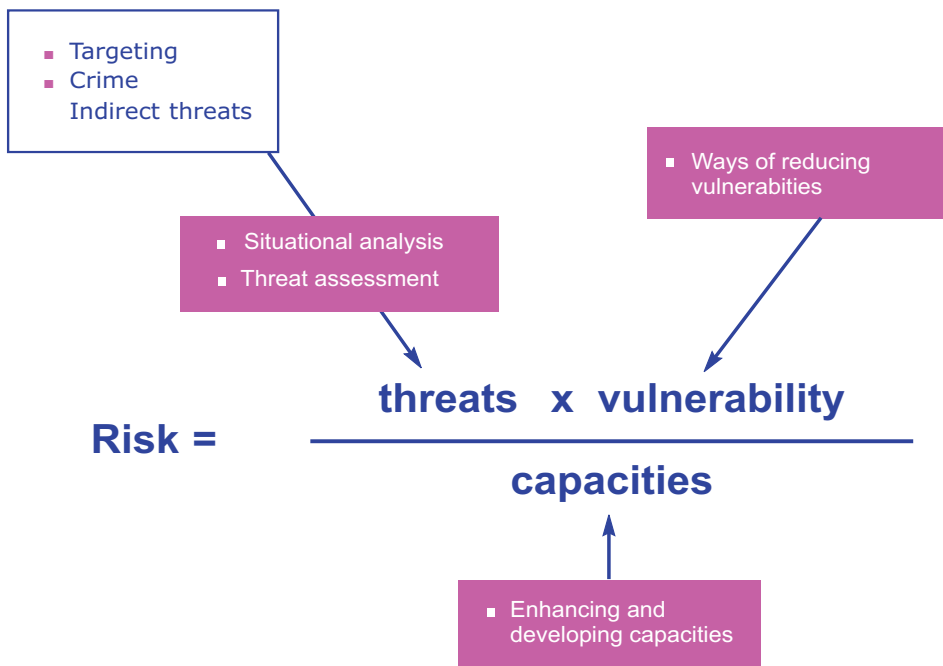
- Targeting
- Crime
Indirect threats

- Ways of reducing vulnerabilities

- Situational analysis
- Threat assessment

Risk = $\frac{\text{threats x vulnerability}}{\text{capacities}}$

- Enhancing and developing capacities